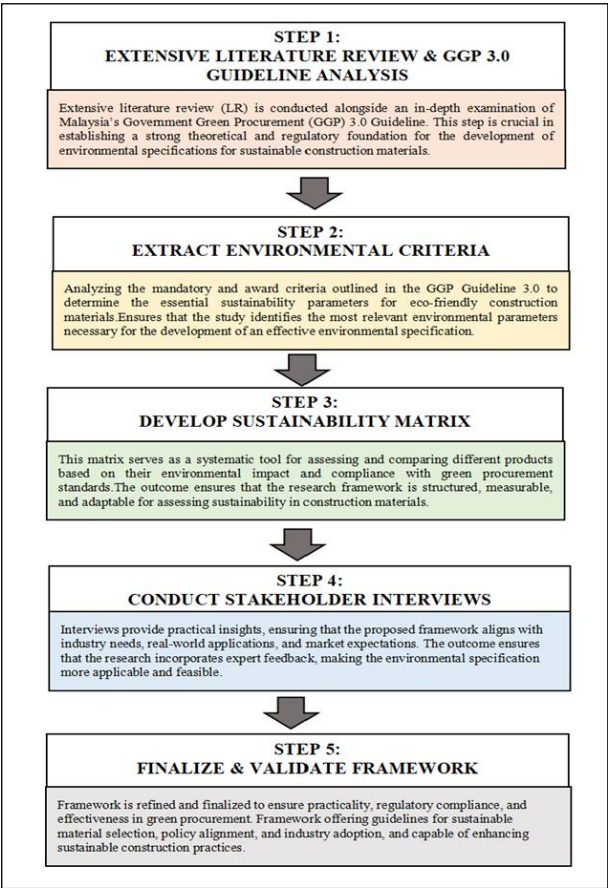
STEP 1:
EXTENSIVE LITERATURE REVIEW & GGP 3.0 GUIDELINE ANALYSIS

Extensive literature review (LR) is conducted alongside an in-depth examination of Malaysia's Government Green Procurement (GGP) 3.0 Guideline. This step is crucial in establishing a strong theoretical and regulatory foundation for the development of environmental specifications for sustainable construction materials.

STEP 2:
EXTRACT ENVIRONMENTAL CRITERIA

Analyzing the mandatory and award criteria outlined in the GGP Guideline 3.0 to determine the essential sustainability parameters for eco-friendly construction materials.Ensures that the study identifies the most relevant environmental parameters necessary for the development of an effective environmental specification.

STEP 3:
DEVELOP SUSTAINABILITY MATRIX

This matrix serves as a systematic tool for assessing and comparing different products based on their environmental impact and compliance with green procurement standards.The outcome ensures that the research framework is structured, measurable, and adaptable for assessing sustainability in construction materials.

STEP 4:
CONDUCT STAKEHOLDER INTERVIEWS

Interviews provide practical insights, ensuring that the proposed framework aligns with industry needs, real-world applications, and market expectations. The outcome ensures that the research incorporates expert feedback, making the environmental specification more applicable and feasible.

STEP 5:
FINALIZE & VALIDATE FRAMEWORK

Framework is refined and finalized to ensure practicality, regulatory compliance, and effectiveness in green procurement. Framework offering guidelines for sustainable material selection, policy alignment, and industry adoption, and capable of enhancing sustainable construction practices.